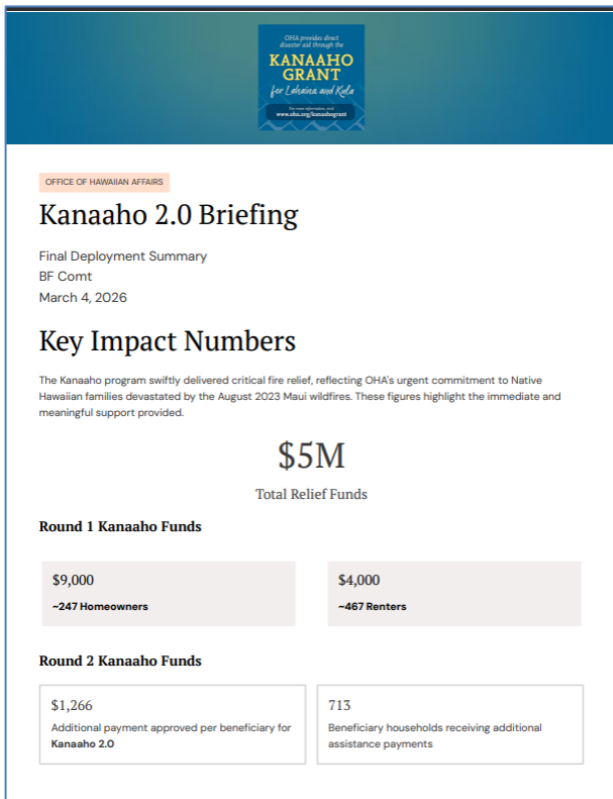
OHA provides direct disaster aid through the
KANAAHO GRANT
for Lahaina and Kula
For more information, visit:
www.oha.org/kanaahogrant

OFFICE OF HAWAIIAN AFFAIRS

Kanaaho 2.0 Briefing

Final Deployment Summary
BF Comt
March 4, 2026

Key Impact Numbers

The Kanaaho program swiftly delivered critical fire relief, reflecting OHA's urgent commitment to Native Hawaiian families devastated by the August 2023 Maui wildfires. These figures highlight the immediate and meaningful support provided.

$5M
Total Relief Funds

Round 1 Kanaaho Funds

$9,000
~247 Homeowners

$4,000
~467 Renters

Round 2 Kanaaho Funds

$1,266
Additional payment approved per beneficiary for Kanaaho 2.0

713
Beneficiary households receiving additional assistance payments